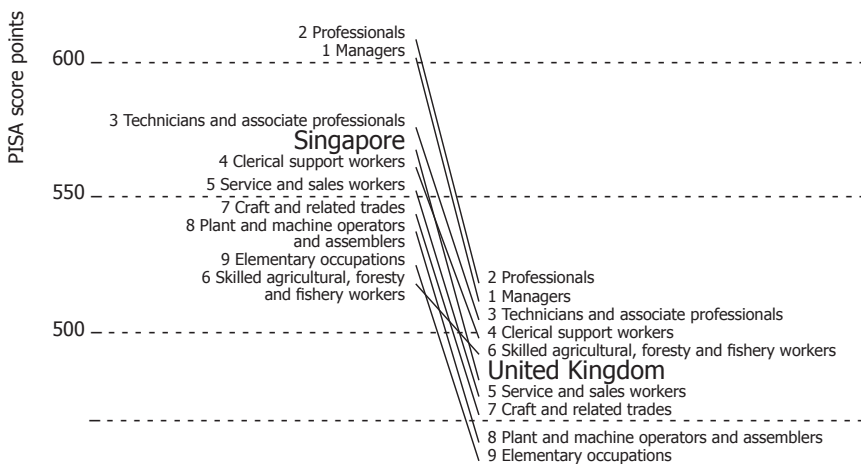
PISA score points

600

550

500

2 Professionals
1 Managers
3 Technicians and associate professionals
Singapore
4 Clerical support workers
5 Service and sales workers
7 Craft and related trades
8 Plant and machine operators and assemblers
9 Elementary occupations
6 Skilled agricultural, foresty and fishery workers

2 Professionals
1 Managers
3 Technicians and associate professionals
4 Clerical support workers
6 Skilled agricultural, foresty and fishery workers
United Kingdom
5 Service and sales workers
7 Craft and related trades
8 Plant and machine operators and assemblers
9 Elementary occupations